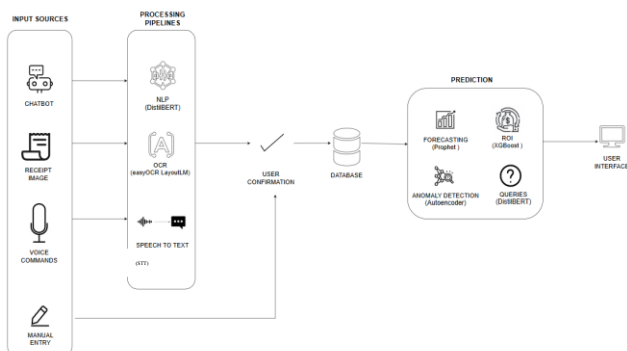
INPUT SOURCES

CHATBOT

RECEIPT IMAGE

VOICE COMMANDS

MANUAL ENTRY

PROCESSING PIPELINES

NLP (DistilBERT)

OCR (easyOCR LayoutLM)

SPEECH TO TEXT

(STT)

USER CONFIRMATION

DATABASE

PREDICTION

FORECASTING (Prophet)

ROI (XGBoost )

ANOMALY DETECTION (Autoencoder)

QUERIES (DistilBERT)

USER INTERFACE